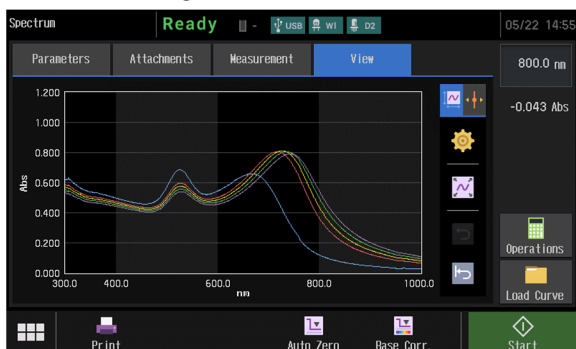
Spectrum
Ready
USB WI D2
05/22 14:55
Parameters
Attachments
Measurement
View
800.0 nm
-0.043 Abs
1.200
1.000
0.800
0.600
0.400
0.200
0.000
Abs
300.0
400.0
600.0
800.0
1000.0
nm
Operations
Load Curve
Print
Auto Zero
Base Corr
Start